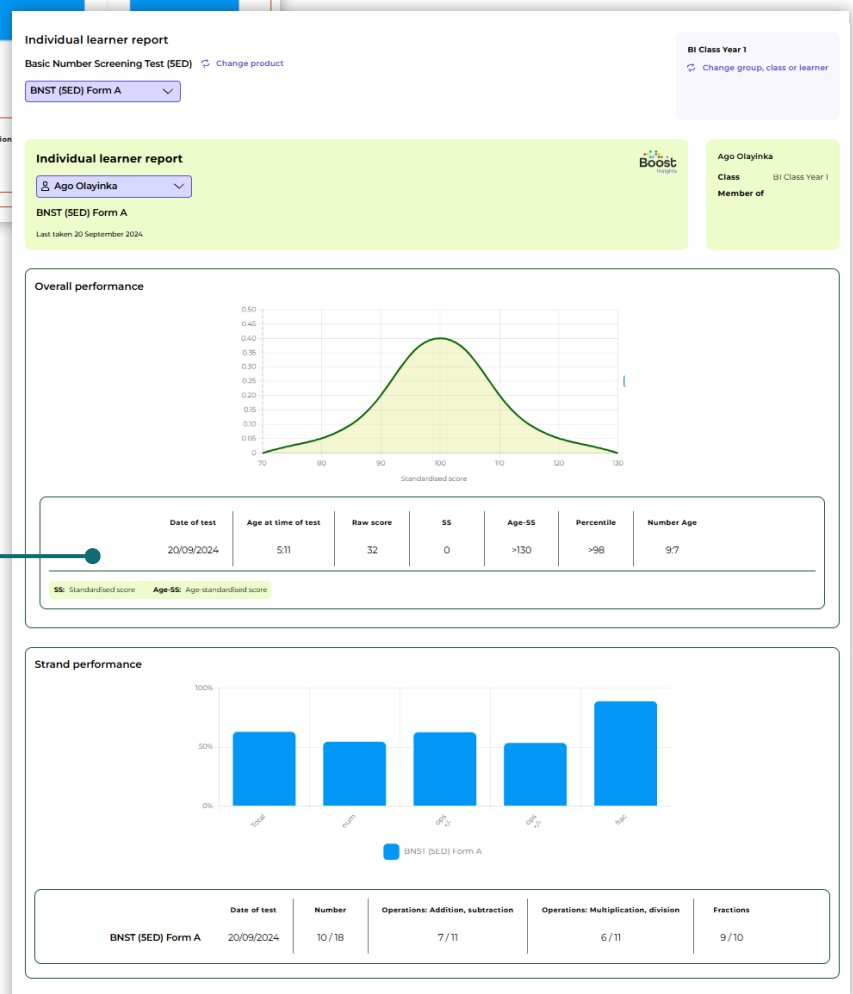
Individual learner report

Basic Number Screening Test (5ED) Change product

BNST (5ED) Form A

BI Class Year 1

Change group, class or learner

Individual learner report

Ago Olayinka

BNST (5ED) Form A

Last taken 20 September 2024

Boost Insights

Ago Olayinka

Class BI Class Year 1

Member of

Overall performance

0.50
0.45
0.40
0.35
0.30
0.25
0.20
0.15
0.10
0.05
0

70 80 90 100 110 120 130

Standardised score

| Date of test | Age at time of test | Raw score | SS | Age-SS | Percentile | Number Age |
|---|---|---|---|---|---|---|
| 20/09/2024 | 5:11 | 32 | 0 | >130 | >98 | 9:7 |

SS: Standardised score Age-SS: Age-standardised score

Strand performance

100%
50%
0%

Total num ops +/- ops x/÷ frac

BNST (5ED) Form A

| | Date of test | Number | Operations: Addition, subtraction | Operations: Multiplication, division | Fractions |
|---|---|---|---|---|---|
| BNST (5ED) Form A | 20/09/2024 | 10 / 18 | 7 / 11 | 6 / 11 | 9 / 10 |